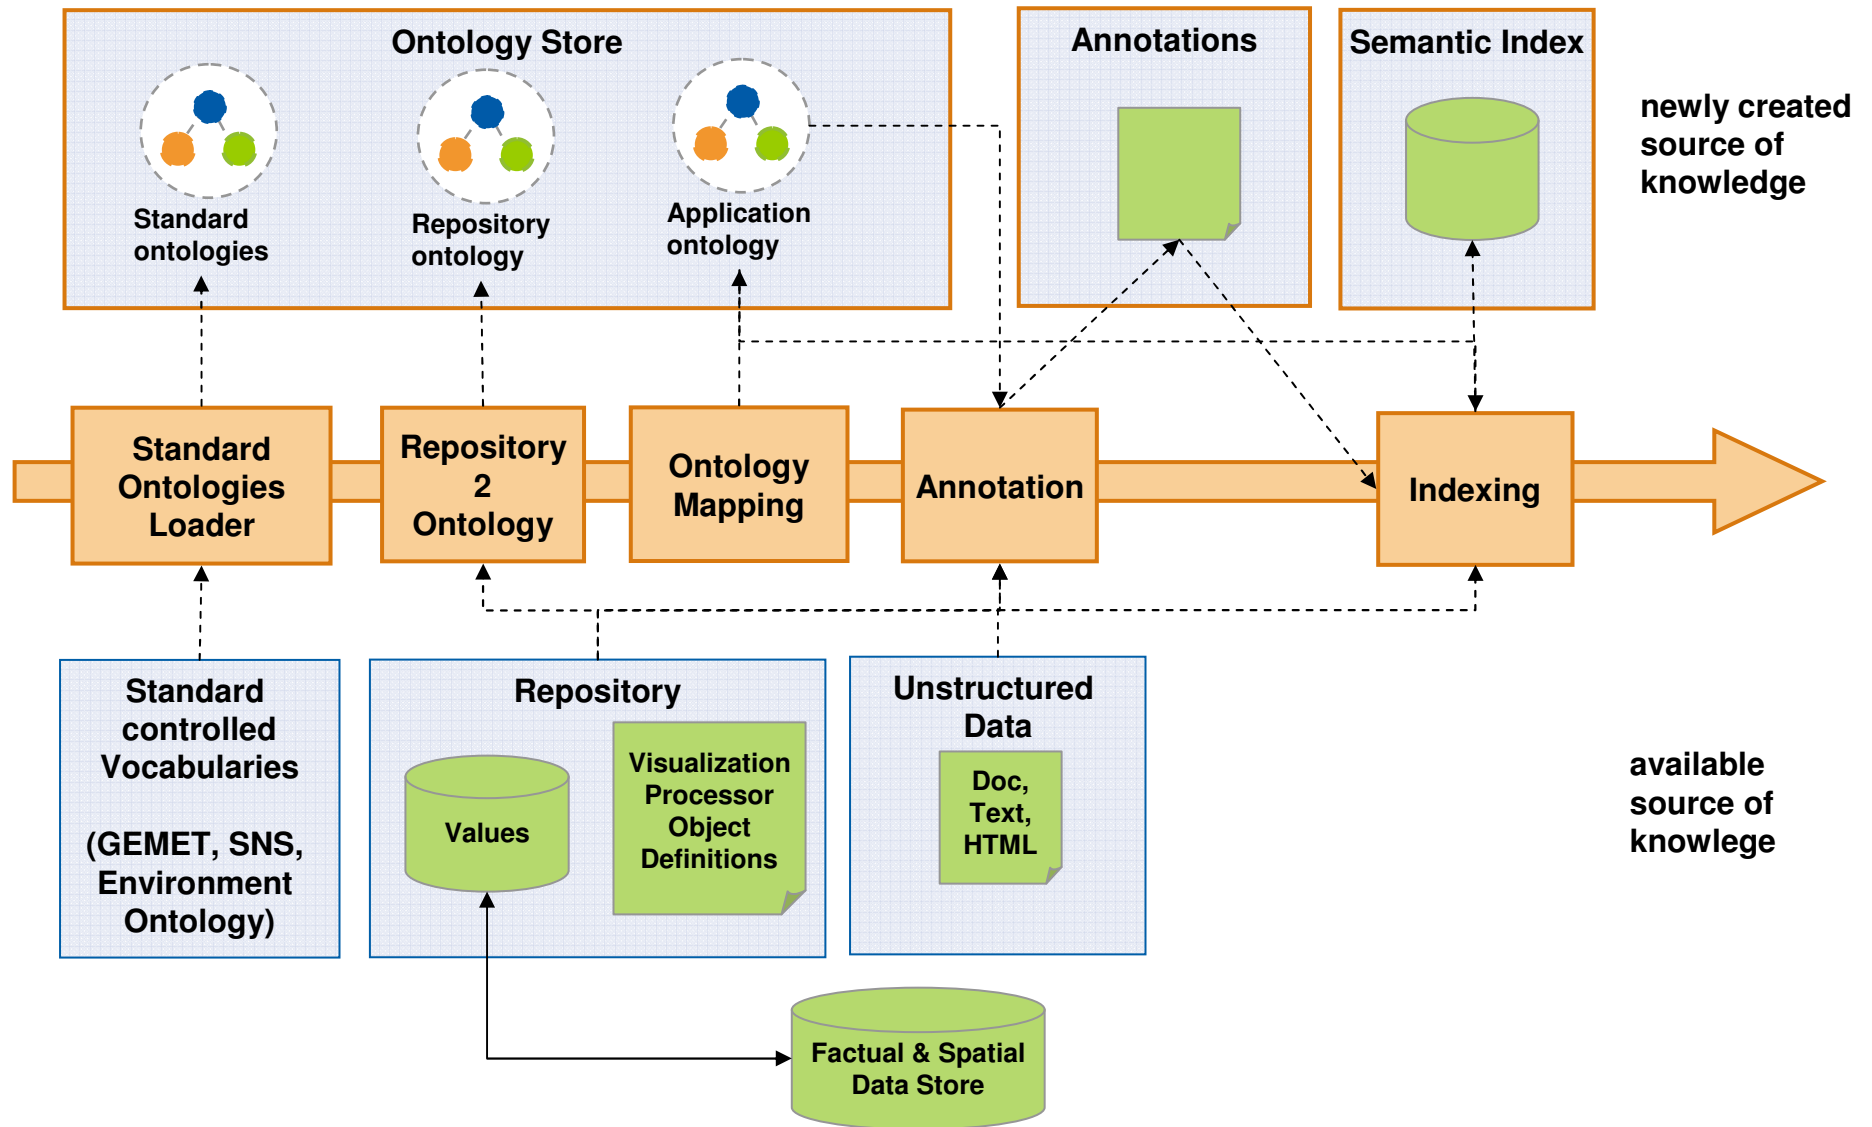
Ontology Store

Standard ontologies

Repository ontology

Application ontology

Annotations

Semantic Index

newly created source of knowledge

Standard Ontologies Loader

Repository 2 Ontology

Ontology Mapping

Annotation

Indexing

Standard controlled Vocabularies

(GEMET, SNS, Environment Ontology)

Repository

Values

Visualization Processor Object Definitions

Unstructured Data

Doc, Text, HTML

available source of knowlege

Factual & Spatial Data Store